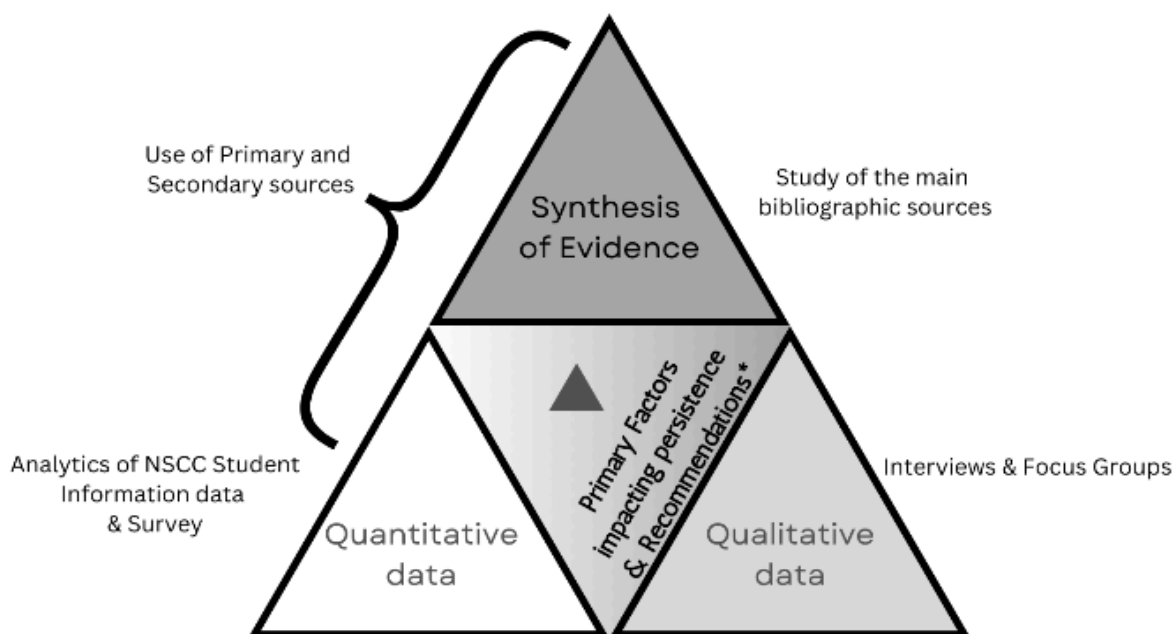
Use of Primary and Secondary sources

Study of the main bibliographic sources

Synthesis of Evidence

Primary Factors impacting persistence & Recommendations *

Analytics of NSCC Student Information data & Survey

Interviews & Focus Groups

Quantitative data

Qualitative data